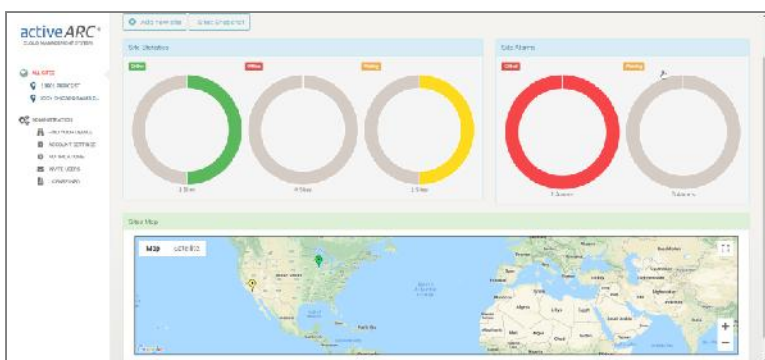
activeARC®
CLOUD MANAGEMENT SYSTEM

ALL SITES
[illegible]
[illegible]

ADMINISTRATION
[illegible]
ACCOUNT SETTINGS
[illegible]
INVITE USERS
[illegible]

Add new site
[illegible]

Site Statistics
Online
Offline
Pending

Site Alarms
Critical
Pending

Sites Map
Map
Satellite

Google